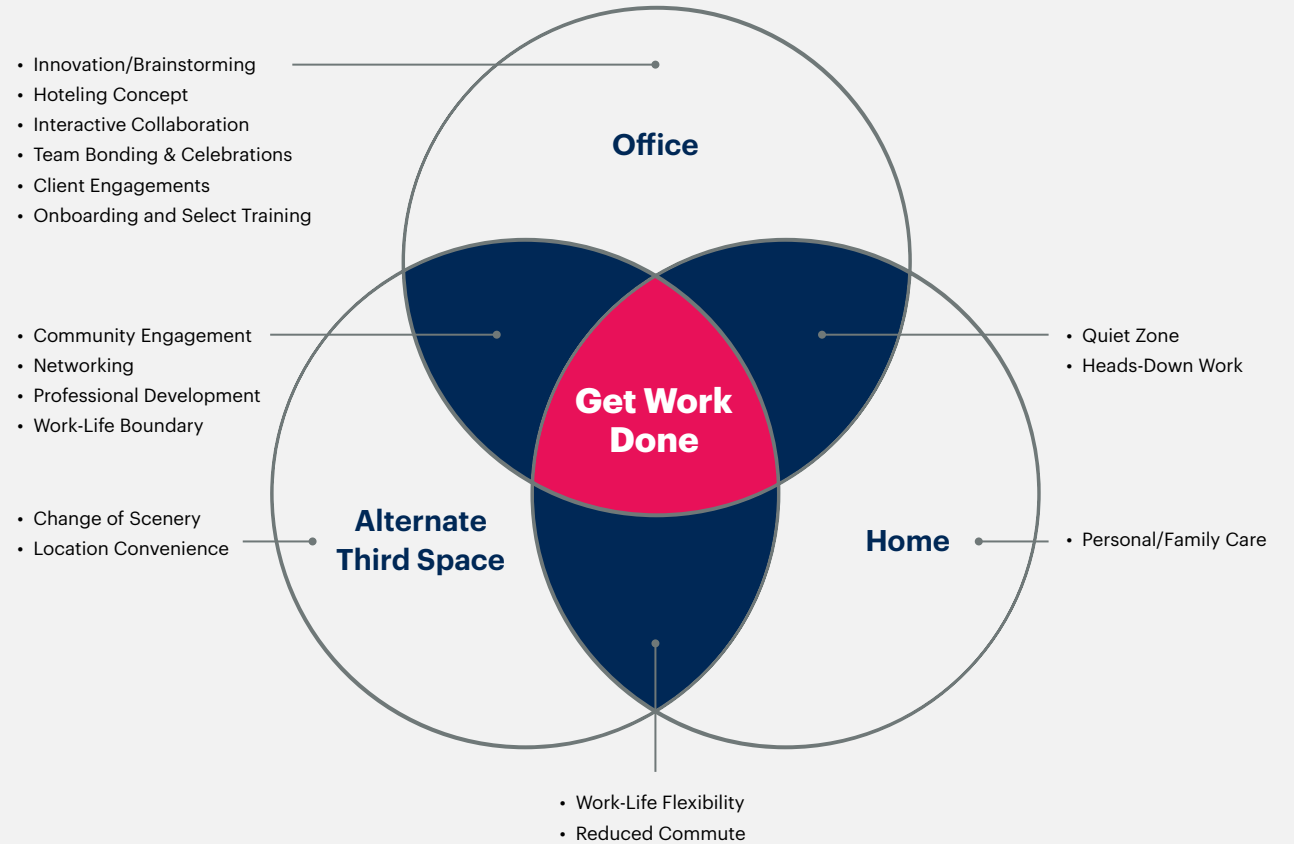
• Innovation/Brainstorming
• Hoteling Concept
• Interactive Collaboration
• Team Bonding & Celebrations
• Client Engagements
• Onboarding and Select Training

Office

• Community Engagement
• Networking
• Professional Development
• Work-Life Boundary

Get Work Done

• Quiet Zone
• Heads-Down Work

• Change of Scenery
• Location Convenience

Alternate Third Space

Home

• Personal/Family Care

• Work-Life Flexibility
• Reduced Commute